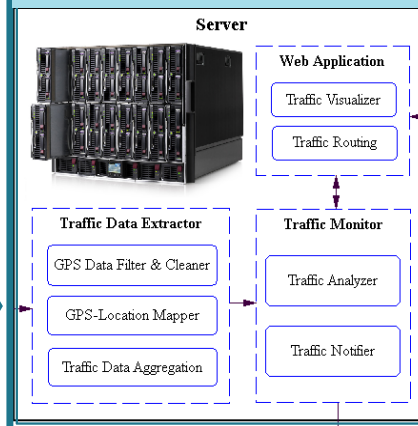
Server

Web Application

Traffic Visualizer

Traffic Routing

Traffic Data Extractor

GPS Data Filter & Cleaner

GPS-Location Mapper

Traffic Data Aggregation

Traffic Monitor

Traffic Analyzer

Traffic Notifier